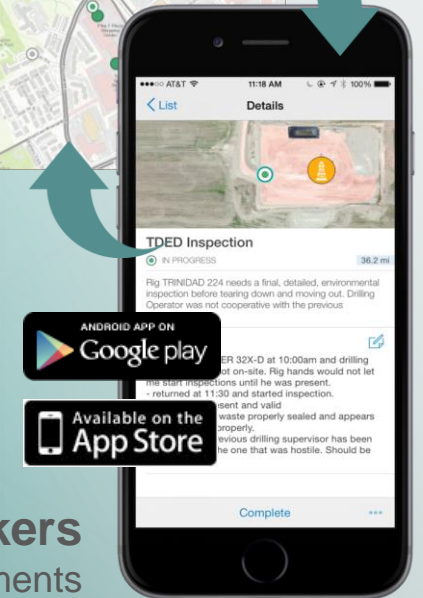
●●●○○ AT&T 11:18 AM 100%

List

Details

TDED Inspection

IN PROGRESS

36.2 mi

Rig TRINIDAD 224 needs a final, detailed, environmental inspection before tearing down and moving out. Drilling Operator was not cooperative with the previous

ANDROID APP ON

Google play

Available on the

App Store

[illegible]ER 32X-D at 10:00am and drilling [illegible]ot on-site. Rig hands would not let me start inspections until he was present.

- returned at 11:30 and started inspection.

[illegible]esent and valid

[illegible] waste properly sealed and appears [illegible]roperly.

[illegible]evious drilling supervisor has been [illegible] the one that was hostile. Should be

Complete

•••

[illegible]kers

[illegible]nents